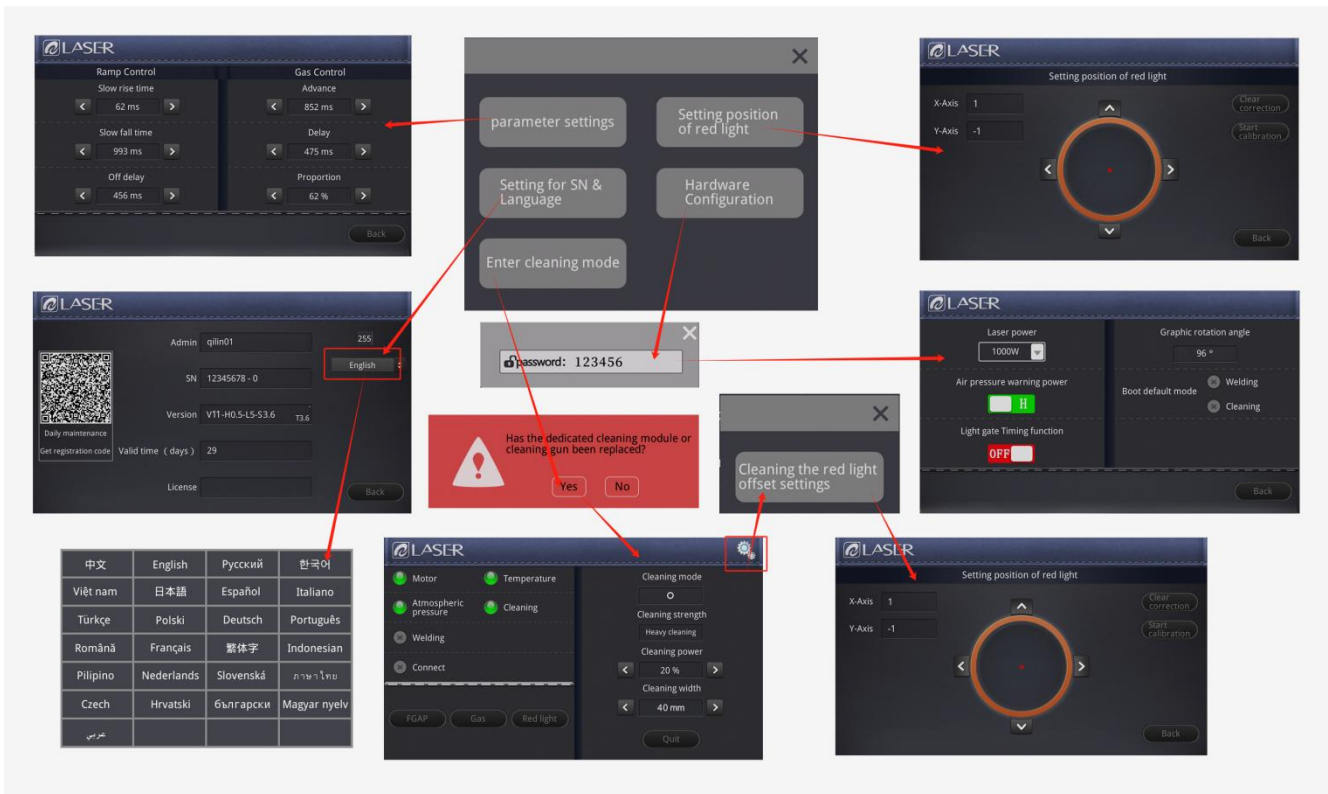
LASER

Ramp Control
Slow rise time
62 ms
Slow fall time
993 ms
Off delay
456 ms

Gas Control
Advance
852 ms
Delay
475 ms
Proportion
62 %

Back

parameter settings
Setting position of red light
Setting for SN & Language
Hardware Configuration
Enter cleaning mode

LASER
Setting position of red light
X-Axis 1
Y-Axis -1
Clear correction
Start calibration
Back

LASER
Admin qilin01
255
English
SN 12345678 - 0
Version V11-H0.5-L5-S3.6 T3.6
Daily maintenance
Get registration code
Valid time ( days ) 29
License
Back

password: 123456

LASER
Laser power
1000W
Air pressure warning power
H
Light gate Timing function
OFF
Graphic rotation angle
96 °
Boot default mode
Welding
Cleaning
Back

Has the dedicated cleaning module or cleaning gun been replaced?
Yes
No

Cleaning the red light offset settings

| 中文 | English | Русский | 한국어 |
|---|---|---|---|
| Việt nam | 日本語 | Español | Italiano |
| Türkçe | Polski | Deutsch | Português |
| Română | Français | 繁体字 | Indonesian |
| Pilipino | Nederlands | Slovenská | ภาษาไทย |
| Czech | Hrvatski | български | Magyar nyelv |
| عربي | | | |

LASER
Motor
Temperature
Atmospheric pressure
Cleaning
Welding
Connect
FGAP
Gas
Red light
Cleaning mode
Cleaning strength
Heavy cleaning
Cleaning power
20 %
Cleaning width
40 mm
Quit

LASER
Setting position of red light
X-Axis 1
Y-Axis -1
Clear correction
Start calibration
Back